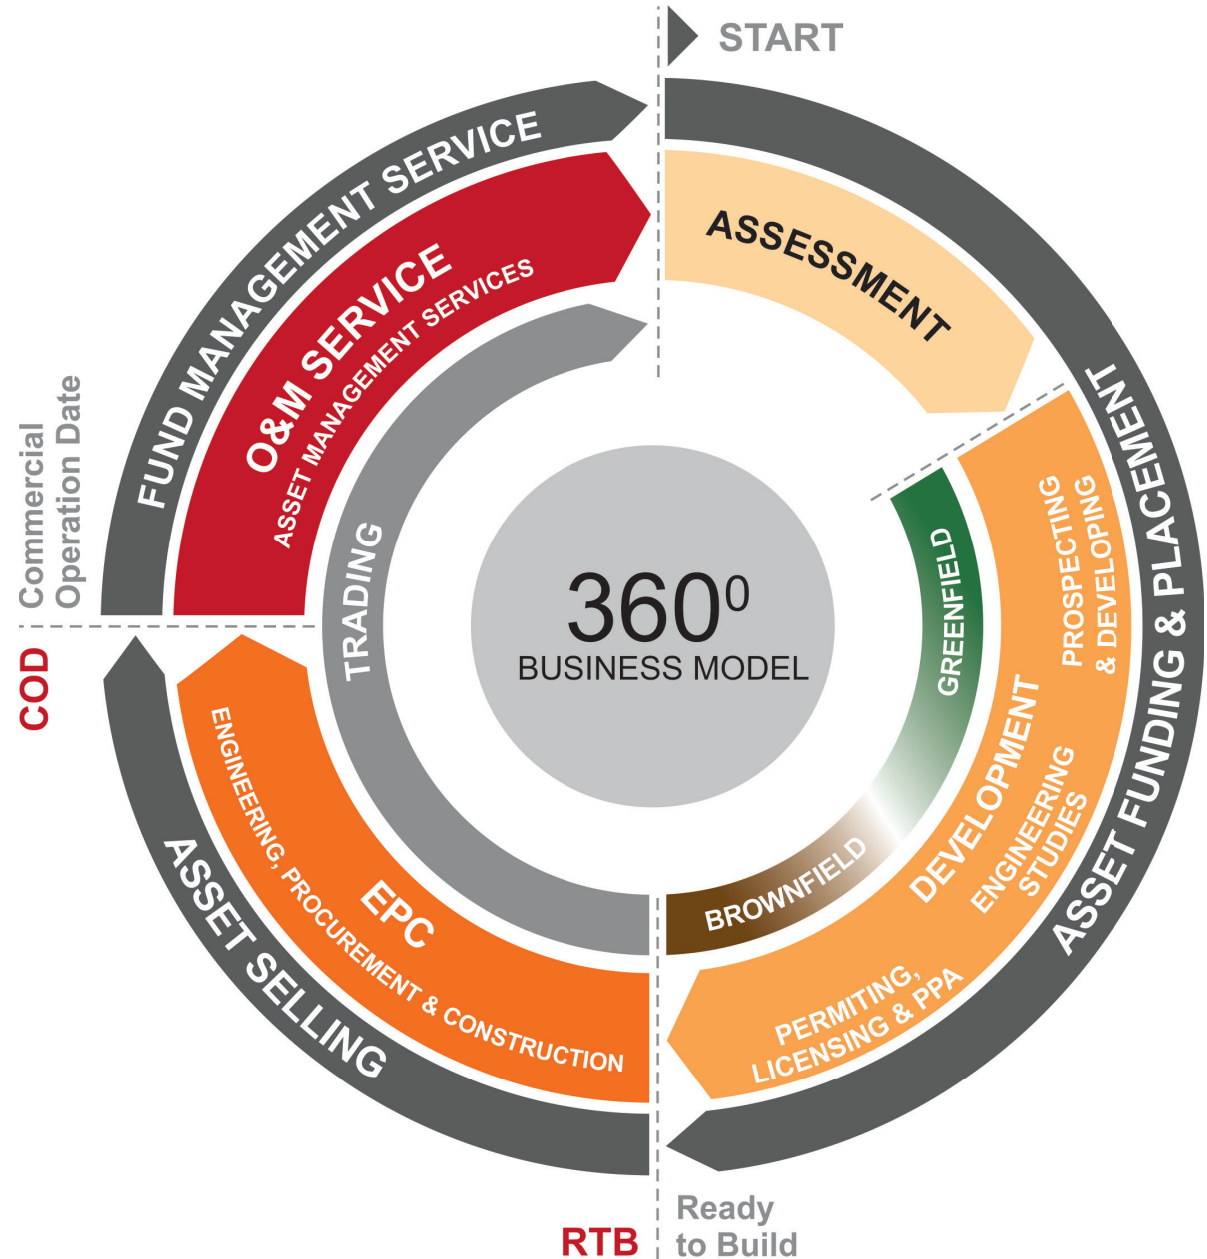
START

ASSESSMENT

ASSET FUNDING & PLACEMENT

PROSPECTING & DEVELOPING

DEVELOPMENT

ENGINEERING STUDIES

PERMITING, LICENSING & PPA

GREENFIELD

BROWNFIELD

$360^0$
BUSINESS MODEL

TRADING

O&M SERVICE
ASSET MANAGEMENT SERVICES

FUND MANAGEMENT SERVICE

Commercial Operation Date

COD

EPC
ENGINEERING, PROCUREMENT & CONSTRUCTION

ASSET SELLING

RTB

Ready to Build